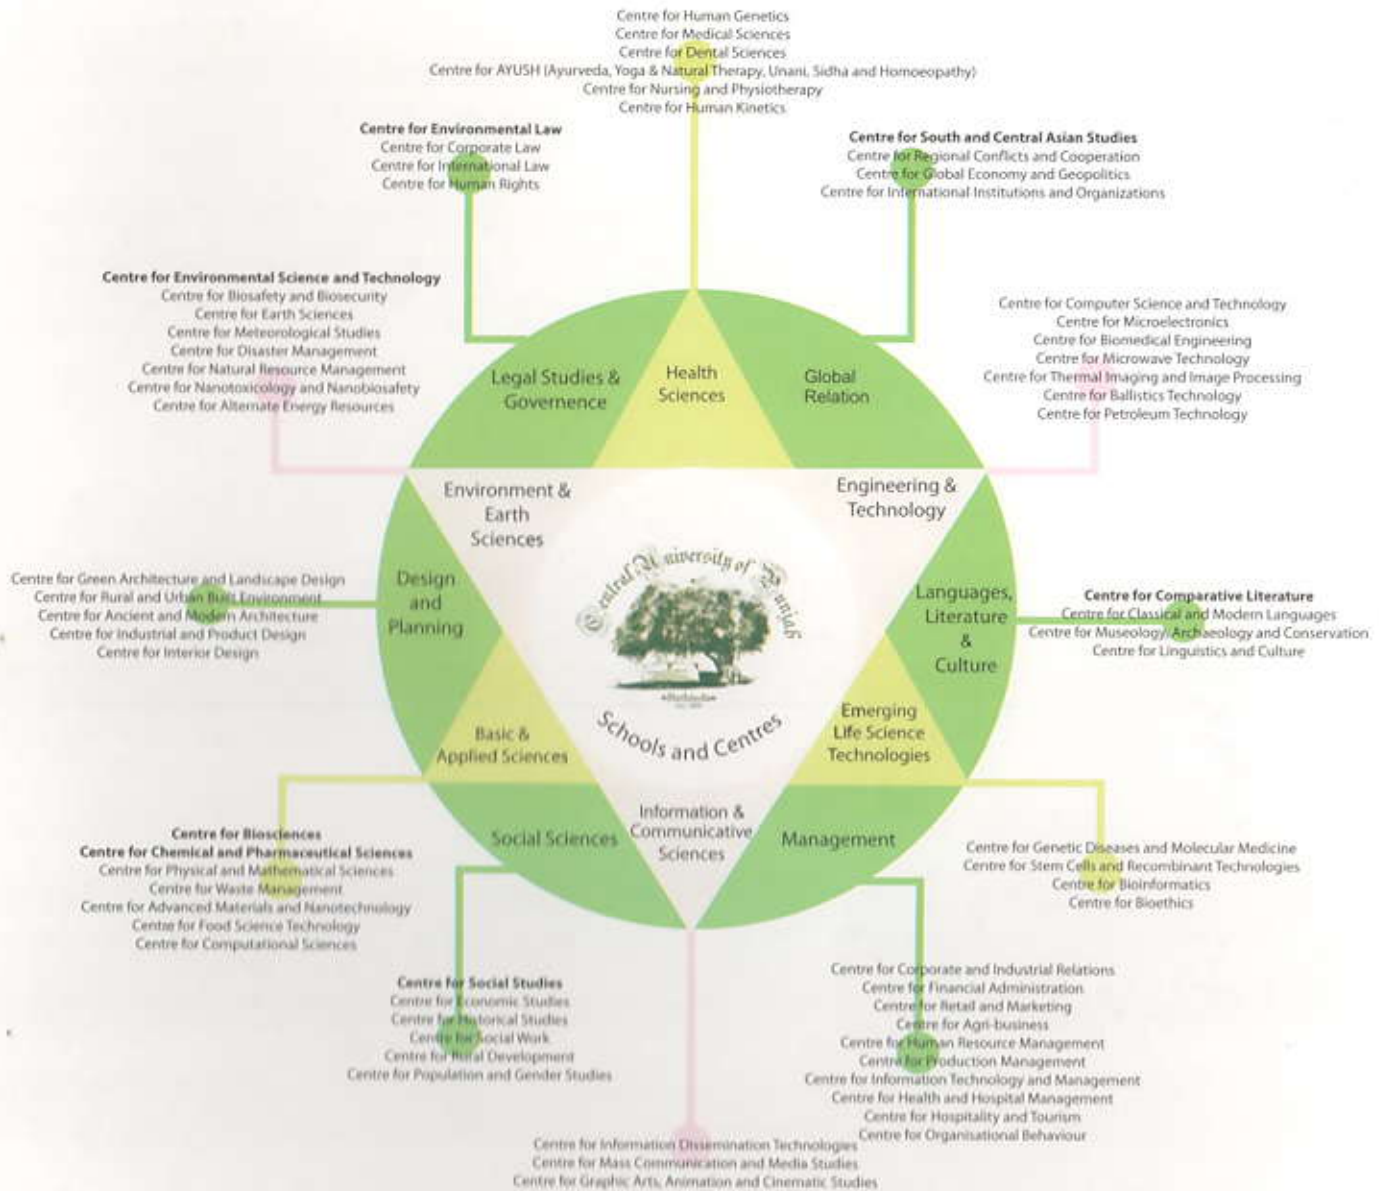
Centre for Human Genetics
Centre for Medical Sciences
Centre for Dental Sciences
Centre for AYUSH (Ayurveda, Yoga & Natural Therapy, Unani, Sidha and Homoeopathy)
Centre for Nursing and Physiotherapy
Centre for Human Kinetics

Centre for Environmental Law
Centre for Corporate Law
Centre for International Law
Centre for Human Rights

Centre for South and Central Asian Studies
Centre for Regional Conflicts and Cooperation
Centre for Global Economy and Geopolitics
Centre for International Institutions and Organizations

Centre for Environmental Science and Technology
Centre for Biosafety and Biosecurity
Centre for Earth Sciences
Centre for Meteorological Studies
Centre for Disaster Management
Centre for Natural Resource Management
Centre for Nanotoxicology and Nanobiosafety
Centre for Alternate Energy Resources

Centre for Computer Science and Technology
Centre for Microelectronics
Centre for Biomedical Engineering
Centre for Microwave Technology
Centre for Thermal Imaging and Image Processing
Centre for Ballistics Technology
Centre for Petroleum Technology

Legal Studies & Governence

Health Sciences

Global Relation

Environment & Earth Sciences

Engineering & Technology

Centre for Green Architecture and Landscape Design
Centre for Rural and Urban Built Environment
Centre for Ancient and Modern Architecture
Centre for Industrial and Product Design
Centre for Interior Design

Design and Planning

Central University of Punjab

Languages, Literature & Culture

Centre for Comparative Literature
Centre for Classical and Modern Languages
Centre for Museology, Archaeology and Conservation
Centre for Linguistics and Culture

Basic & Applied Sciences

Schools and Centres

Emerging Life Science Technologies

Centre for Biosciences
Centre for Chemical and Pharmaceutical Sciences
Centre for Physical and Mathematical Sciences
Centre for Waste Management
Centre for Advanced Materials and Nanotechnology
Centre for Food Science Technology
Centre for Computational Sciences

Social Sciences

Information & Communicative Sciences

Management

Centre for Genetic Diseases and Molecular Medicine
Centre for Stem Cells and Recombinant Technologies
Centre for Bioinformatics
Centre for Bioethics

Centre for Social Studies
Centre for Economic Studies
Centre for Historical Studies
Centre for Social Work
Centre for Rural Development
Centre for Population and Gender Studies

Centre for Corporate and Industrial Relations
Centre for Financial Administration
Centre for Retail and Marketing
Centre for Agri-business
Centre for Human Resource Management
Centre for Production Management
Centre for Information Technology and Management
Centre for Health and Hospital Management
Centre for Hospitality and Tourism
Centre for Organisational Behaviour

Centre for Information Dissemination Technologies
Centre for Mass Communication and Media Studies
Centre for Graphic Arts, Animation and Cinematic Studies